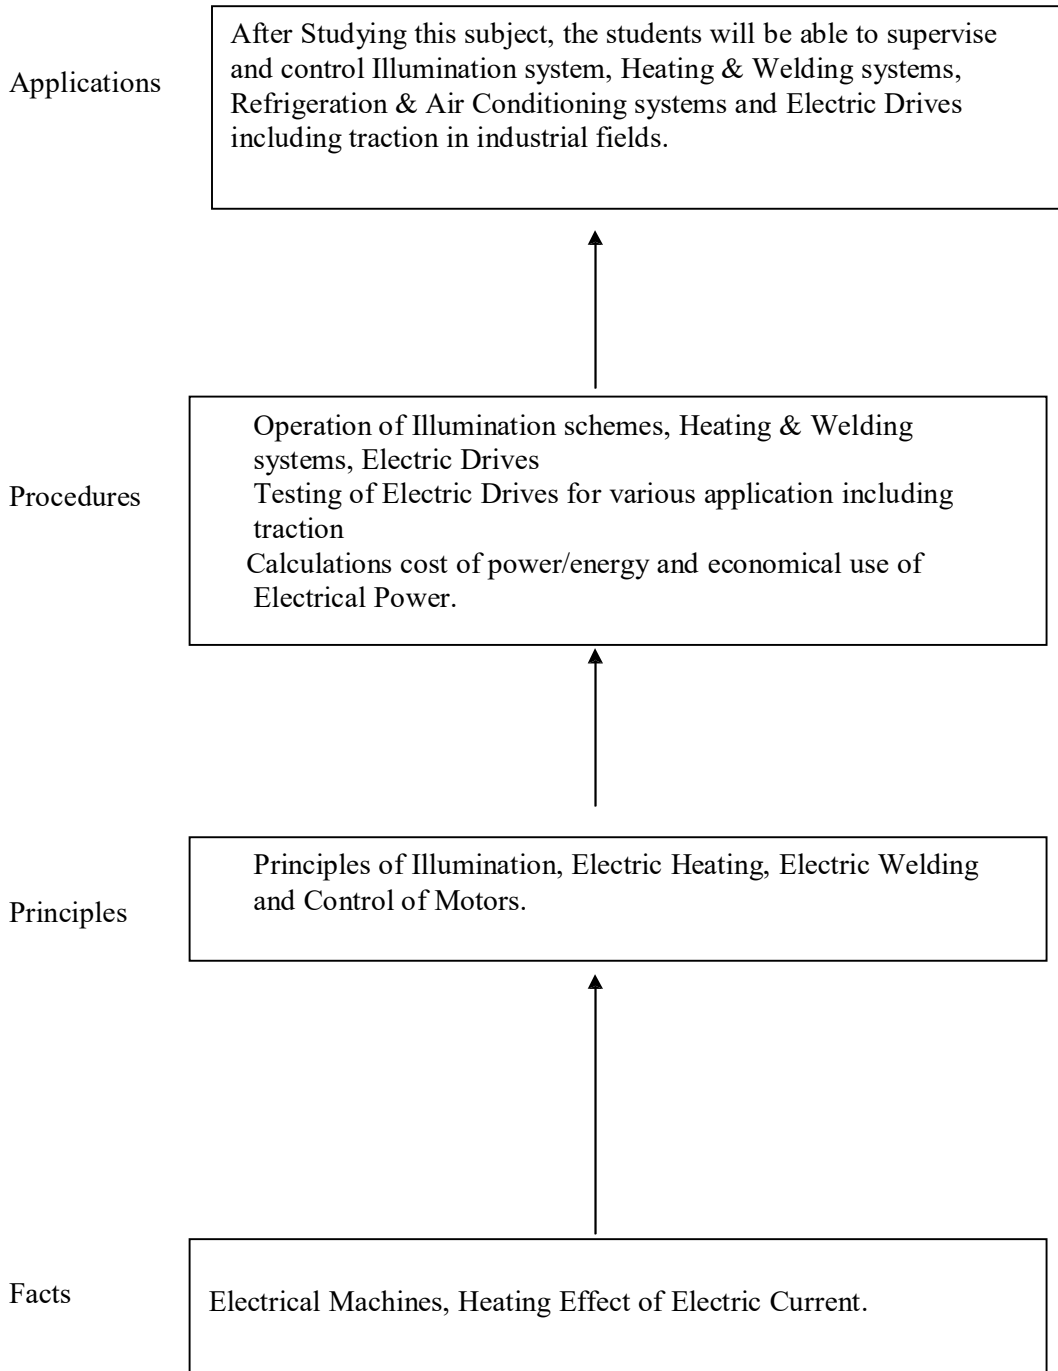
Applications

After Studying this subject, the students will be able to supervise and control Illumination system, Heating & Welding systems, Refrigeration & Air Conditioning systems and Electric Drives including traction in industrial fields.

Procedures

Operation of Illumination schemes, Heating & Welding systems, Electric Drives
Testing of Electric Drives for various application including traction
Calculations cost of power/energy and economical use of Electrical Power.

Principles

Principles of Illumination, Electric Heating, Electric Welding and Control of Motors.

Facts

Electrical Machines, Heating Effect of Electric Current.